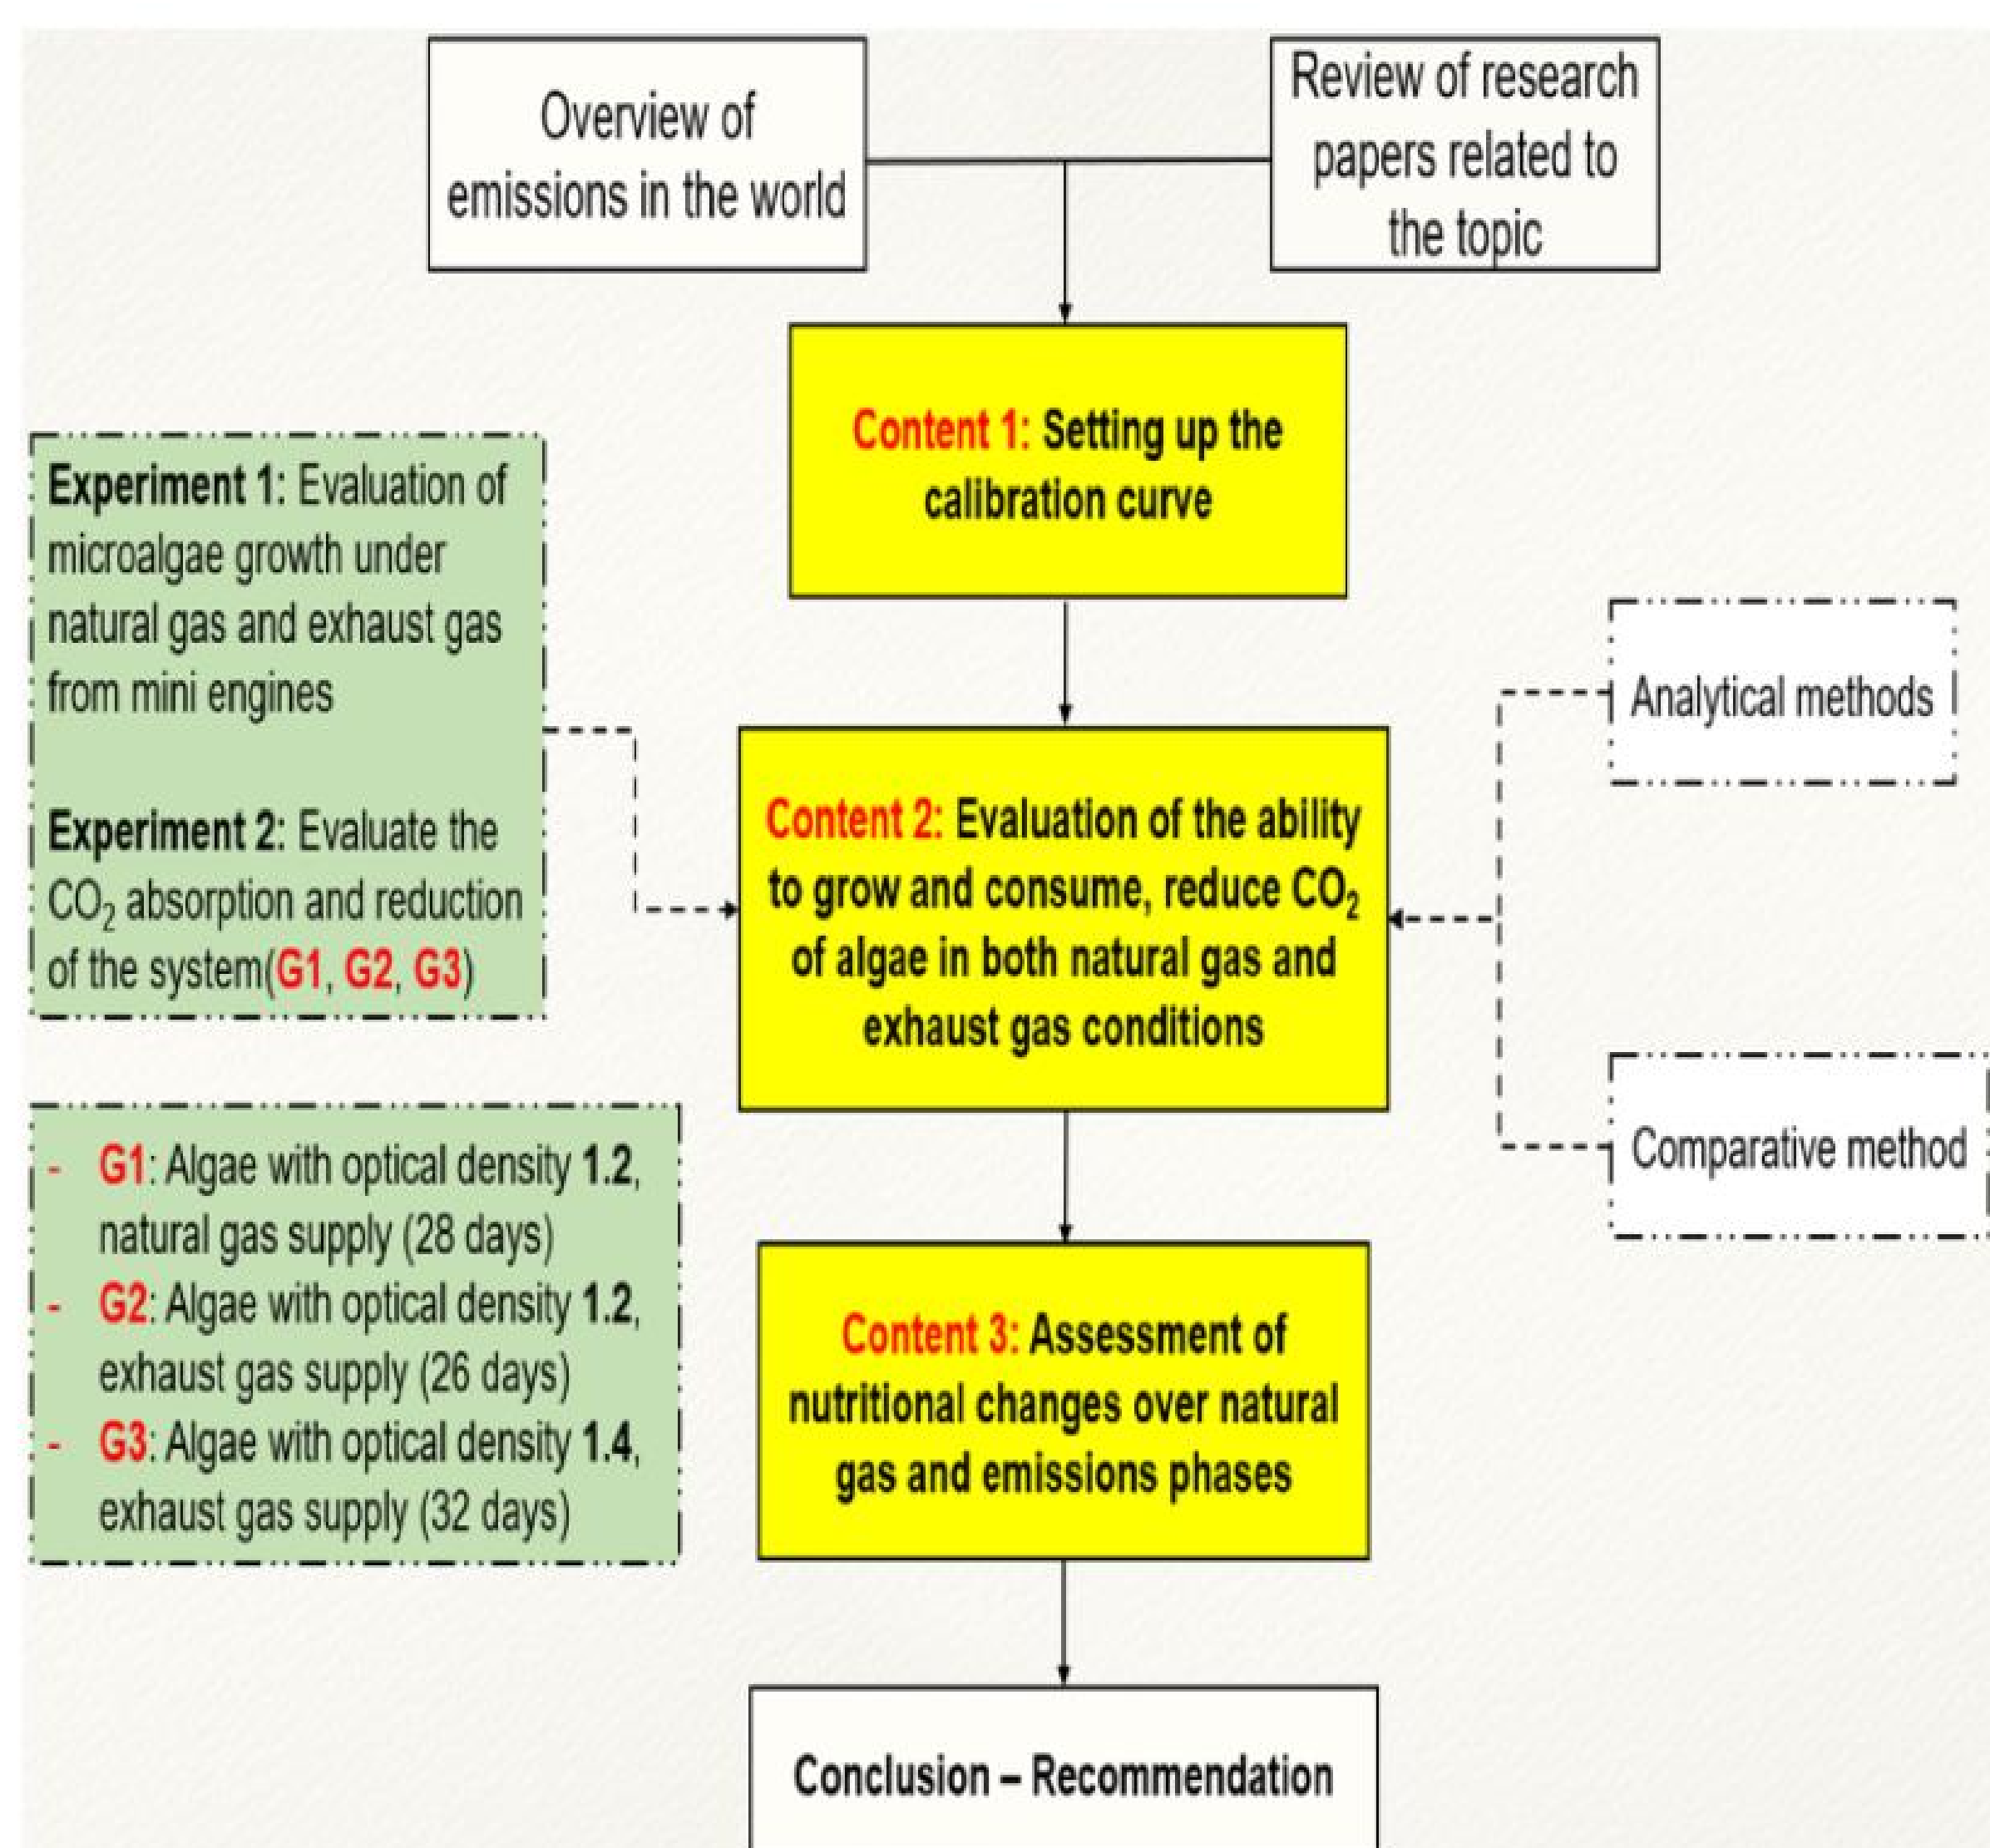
Overview of emissions in the world

Review of research papers related to the topic

Content 1: Setting up the calibration curve

Experiment 1: Evaluation of microalgae growth under natural gas and exhaust gas from mini engines

Experiment 2: Evaluate the $CO_2$ absorption and reduction of the system(G1, G2, G3)

Analytical methods

Content 2: Evaluation of the ability to grow and consume, reduce $CO_2$ of algae in both natural gas and exhaust gas conditions

Comparative method

- G1: Algae with optical density 1.2, natural gas supply (28 days)
- G2: Algae with optical density 1.2, exhaust gas supply (26 days)
- G3: Algae with optical density 1.4, exhaust gas supply (32 days)

Content 3: Assessment of nutritional changes over natural gas and emissions phases

Conclusion – Recommendation